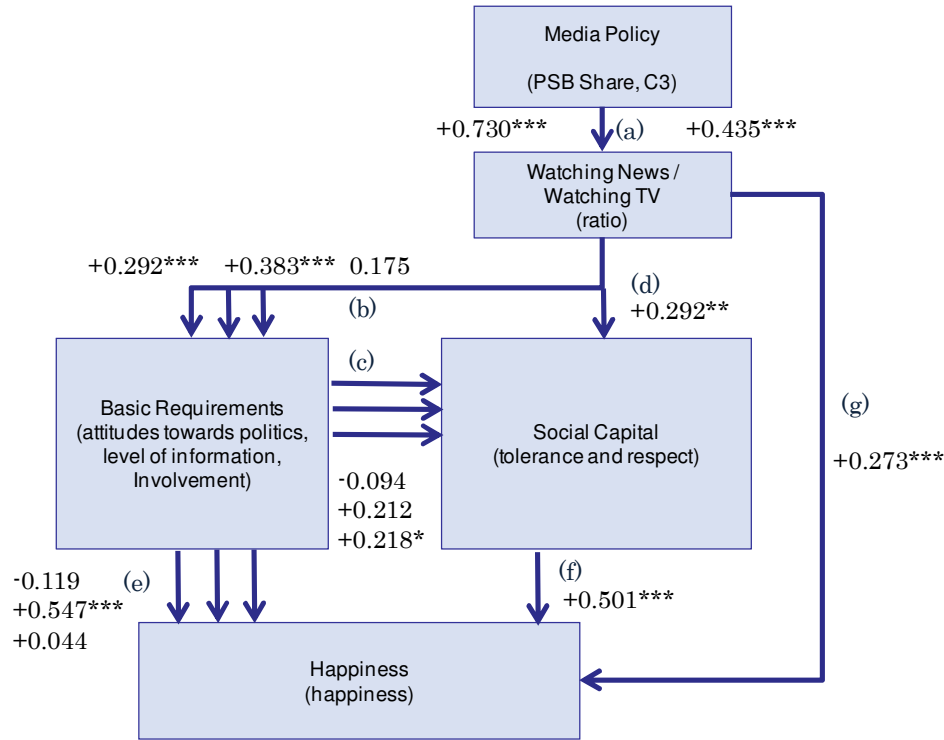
Media Policy

(PSB Share, C3)

+0.730*** (a) +0.435***

Watching News / Watching TV (ratio)

+0.292*** +0.383*** 0.175

(b)

(d)
+0.292**

(c)

Basic Requirements (attitudes towards politics, level of information, Involvement)

Social Capital (tolerance and respect)

(g)

+0.273***

-0.094
+0.212
+0.218*

-0.119
+0.547***
+0.044

(e)

(f)
+0.501***

Happiness (happiness)